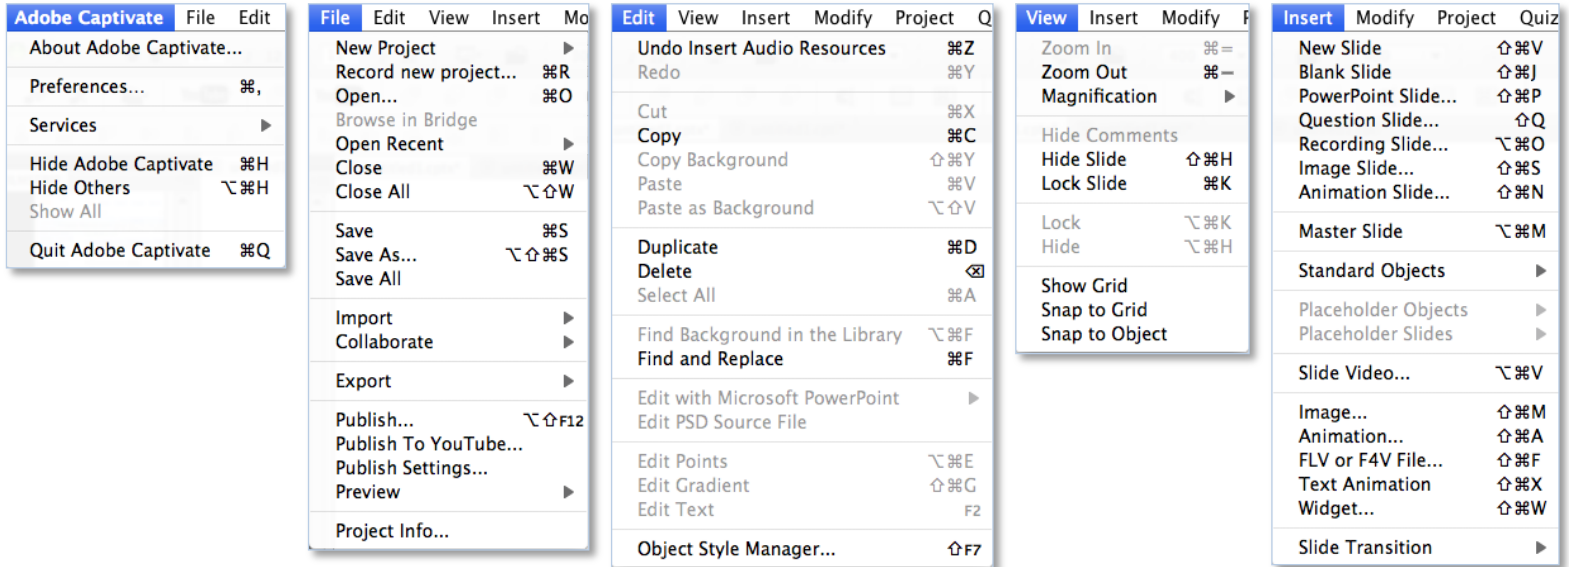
Adobe Captivate File Edit
About Adobe Captivate...
Preferences... ⌘,
Services
Hide Adobe Captivate ⌘H
Hide Others ⌥⌘H
Show All
Quit Adobe Captivate ⌘Q

File Edit View Insert Mo
New Project
Record new project... ⌘R
Open... ⌘O
Browse in Bridge
Open Recent
Close ⌘W
Close All ⌥⇧W
Save ⌘S
Save As... ⌥⇧⌘S
Save All
Import
Collaborate
Export
Publish... ⌥⇧F12
Publish To YouTube...
Publish Settings...
Preview
Project Info...

Edit View Insert Modify Project Q
Undo Insert Audio Resources ⌘Z
Redo ⌘Y
Cut ⌘X
Copy ⌘C
Copy Background ⇧⌘Y
Paste ⌘V
Paste as Background ⌥⇧V
Duplicate ⌘D
Delete ⌫
Select All ⌘A
Find Background in the Library ⌥⌘F
Find and Replace ⌘F
Edit with Microsoft PowerPoint
Edit PSD Source File
Edit Points ⌥⌘E
Edit Gradient ⇧⌘G
Edit Text F2
Object Style Manager... ⇧F7

View Insert Modify P
Zoom In ⌘=
Zoom Out ⌘−
Magnification
Hide Comments
Hide Slide ⇧⌘H
Lock Slide ⌘K
Lock ⌥⌘K
Hide ⌥⌘H
Show Grid
Snap to Grid
Snap to Object

Insert Modify Project Quiz
New Slide ⇧⌘V
Blank Slide ⇧⌘J
PowerPoint Slide... ⇧⌘P
Question Slide... ⇧Q
Recording Slide... ⌥⌘O
Image Slide... ⇧⌘S
Animation Slide... ⇧⌘N
Master Slide ⌥⌘M
Standard Objects
Placeholder Objects
Placeholder Slides
Slide Video... ⌥⌘V
Image... ⇧⌘M
Animation... ⇧⌘A
FLV or F4V File... ⇧⌘F
Text Animation ⇧⌘X
Widget... ⇧⌘W
Slide Transition